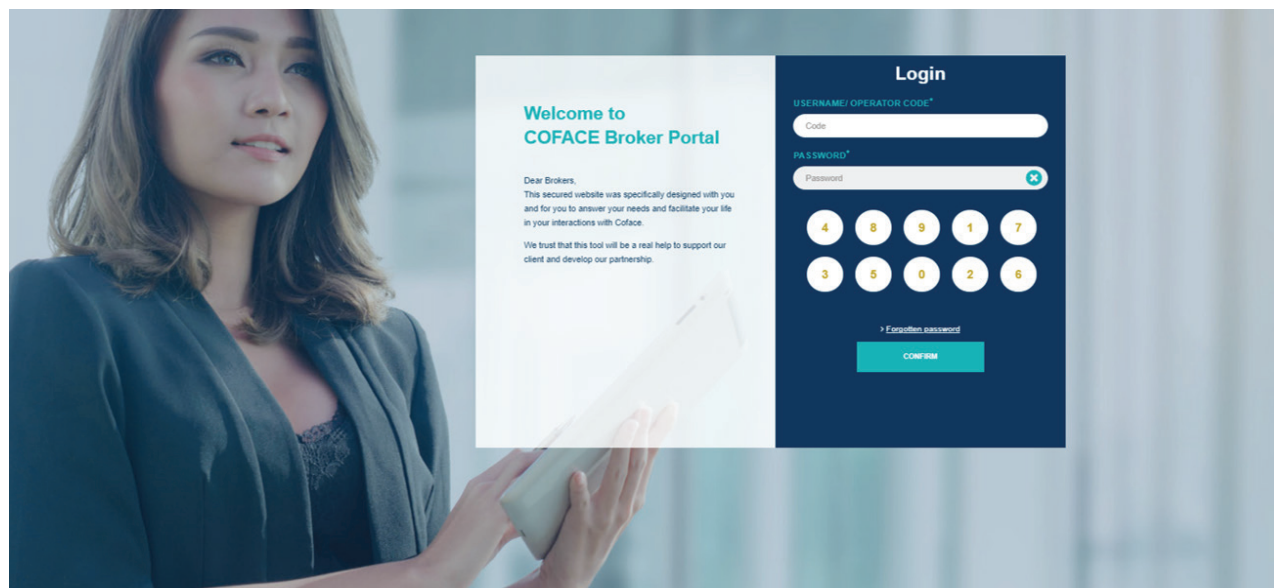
Welcome to
COFACE Broker Portal

Dear Brokers,
This secured website was specifically designed with you and for you to answer your needs and facilitate your life in your interactions with Coface.

We trust that this tool will be a real help to support our client and develop our partnership.

Login

USERNAME/ OPERATOR CODE*

Code

PASSWORD*

Password

4 8 9 1 7
3 5 0 2 6

> Forgotten password

CONFIRM